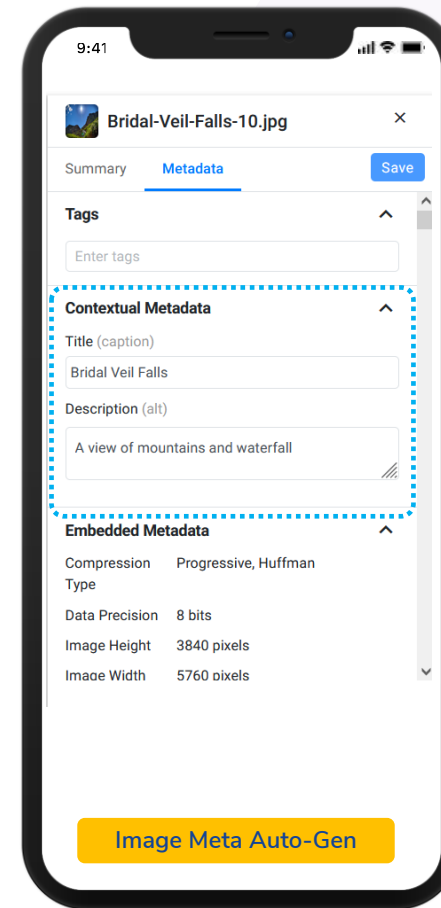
9:41

Bridal-Veil-Falls-10.jpg

×

Summary

Metadata

Save

Tags

Enter tags

Contextual Metadata

Title (caption)

Bridal Veil Falls

Description (alt)

A view of mountains and waterfall

Embedded Metadata

| Compression Type | Progressive, Huffman |
|---|---|
| Data Precision | 8 bits |
| Image Height | 3840 pixels |
| Image Width | 5760 pixels |

Image Meta Auto-Gen